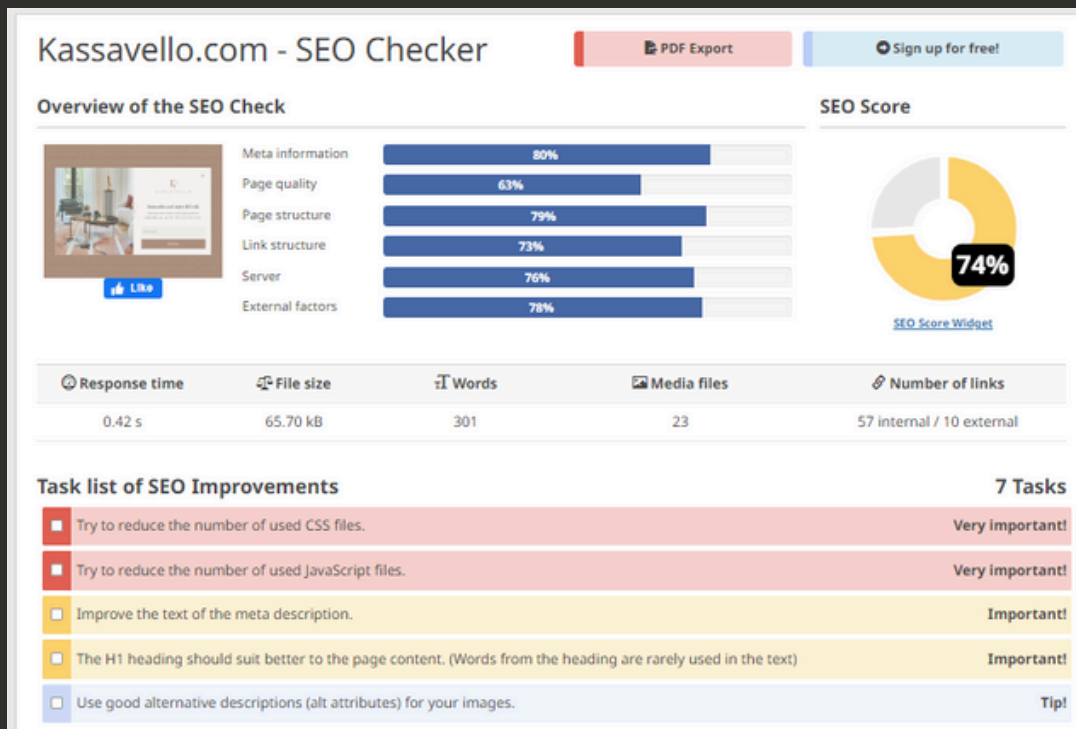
Kassavello.com - SEO Checker

PDF Export

Sign up for free!

Overview of the SEO Check

SEO Score

Like

| Meta information | 80% |
|---|---|
| Page quality | 63% |
| Page structure | 79% |
| Link structure | 73% |
| Server | 76% |
| External factors | 78% |

74%

SEO Score Widget

| Response time | File size | Words | Media files | Number of links |
|---|---|---|---|---|
| 0.42 s | 65.70 kB | 301 | 23 | 57 internal / 10 external |

Task list of SEO Improvements

7 Tasks

Try to reduce the number of used CSS files. Very important!

Try to reduce the number of used JavaScript files. Very important!

Improve the text of the meta description. Important!

The H1 heading should suit better to the page content. (Words from the heading are rarely used in the text) Important!

Use good alternative descriptions (alt attributes) for your images. Tip!